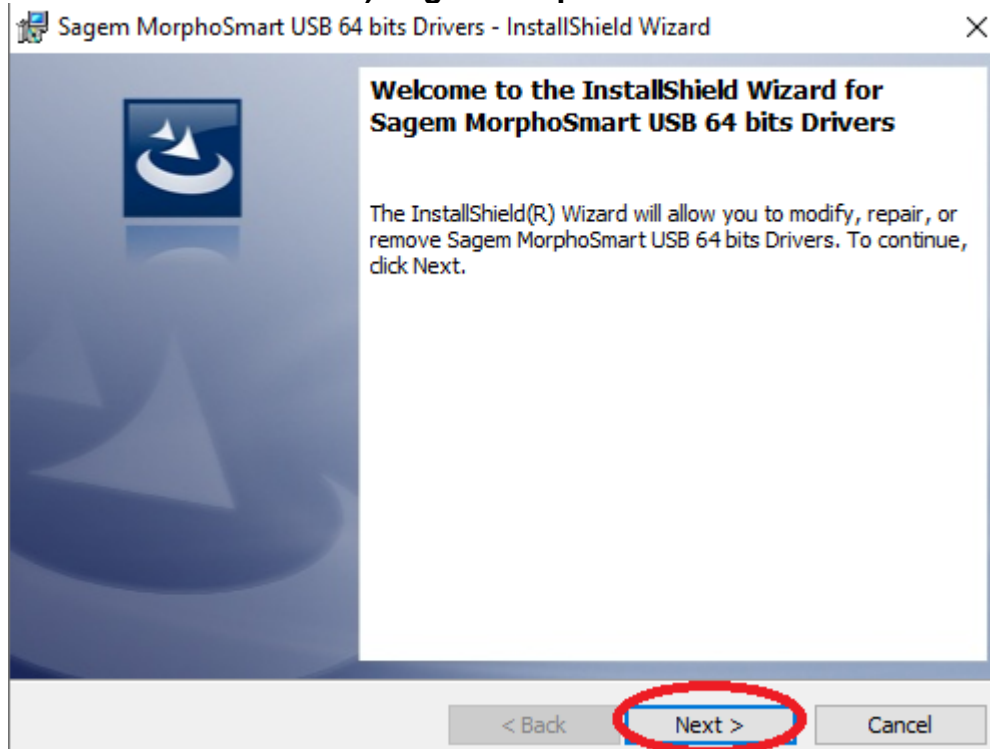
Sagem MorphoSmart USB 64 bits Drivers - InstallShield Wizard

×

Welcome to the InstallShield Wizard for Sagem MorphoSmart USB 64 bits Drivers

The InstallShield(R) Wizard will allow you to modify, repair, or remove Sagem MorphoSmart USB 64 bits Drivers. To continue, click Next.

< Back

Next >

Cancel